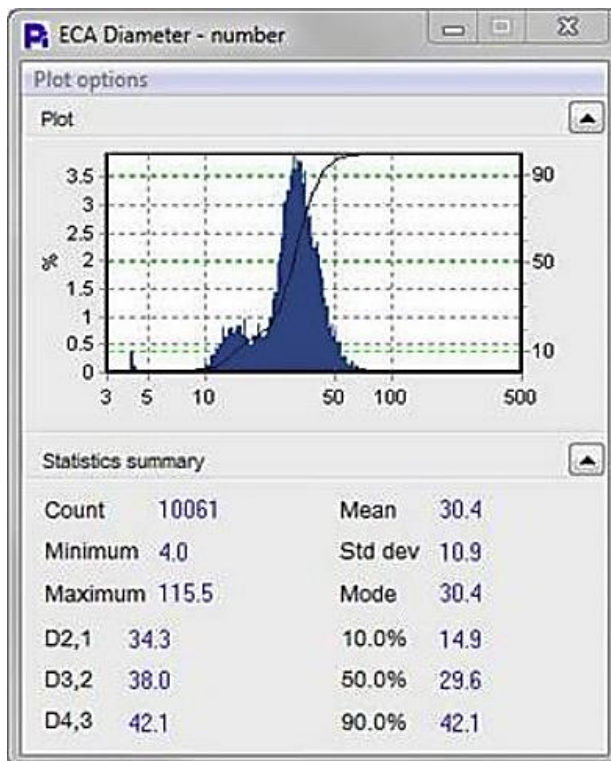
ECA Diameter - number

Plot options

Plot

3.5
3
2.5
%
2
1.5
1
0.5
0

90
50
10

3 5 10 50 100 500

Statistics summary

| | | | |
|---|---|---|---|
| Count | 10061 | Mean | 30.4 |
| Minimum | 4.0 | Std dev | 10.9 |
| Maximum | 115.5 | Mode | 30.4 |
| D2,1 | 34.3 | 10.0% | 14.9 |
| D3,2 | 38.0 | 50.0% | 29.6 |
| D4,3 | 42.1 | 90.0% | 42.1 |